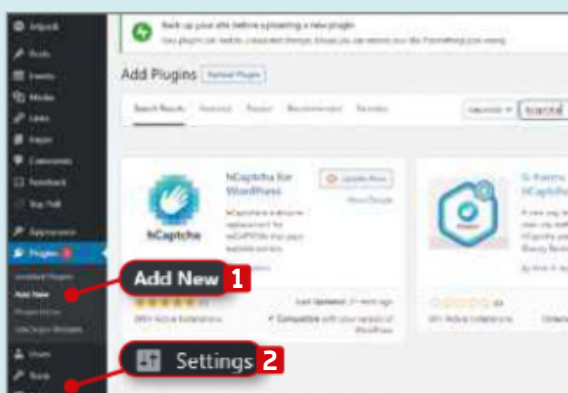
Jetpack
Posts
Events
Media
Links
Pages
Comments
Feedback
Plugins
Installed Plugins
Add New
Users
Tools

Back up your site before uploading a new plugin

Add Plugins Upload Plugin

Search Results Featured Popular Recommended Favorites

Keyword hcaptcha

hCaptcha for WordPress
Update Now
More Details
hCaptcha

Last Updated: 
Compatible with your version of WordPress

Add New 1
Settings 2